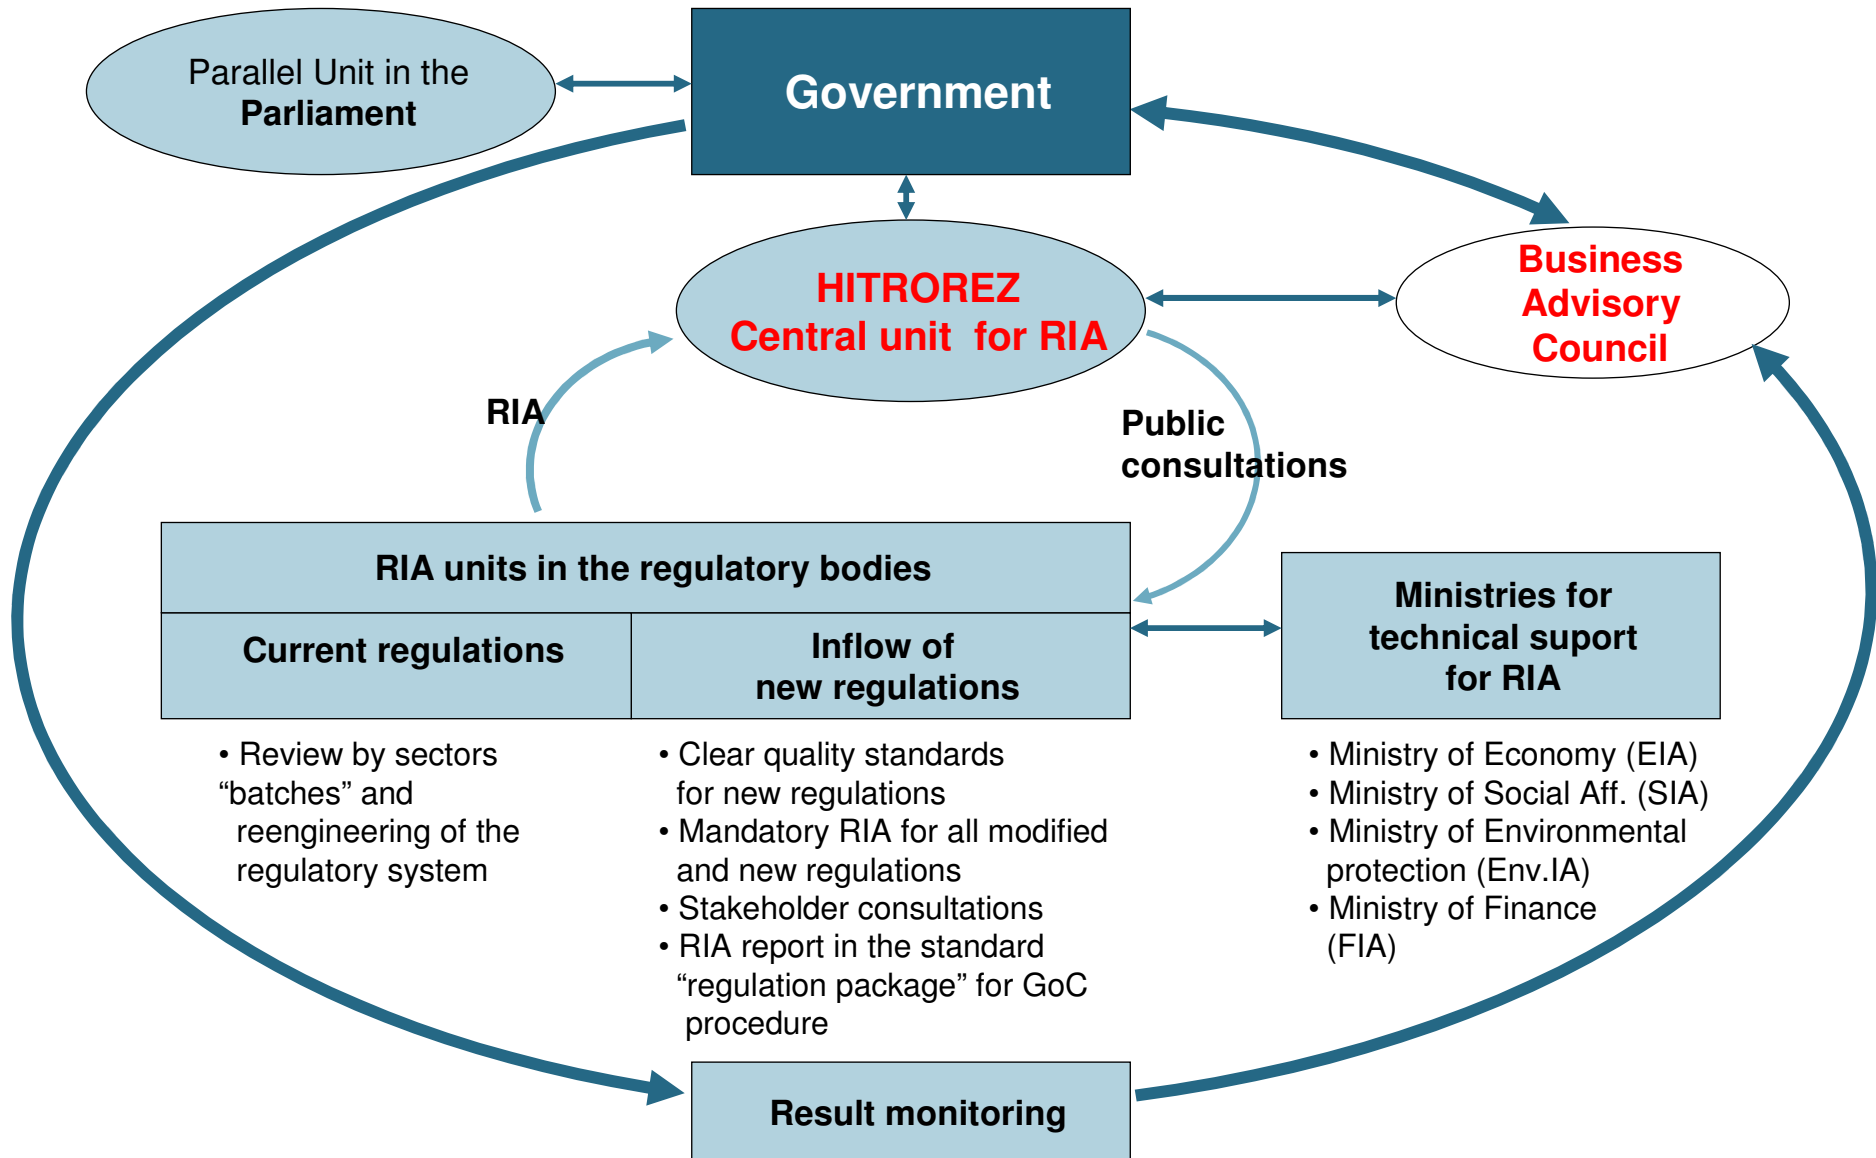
Parallel Unit in the **Parliament**

Government

HITROREZ
Central unit for RIA

Business Advisory Council

RIA

Public consultations

RIA units in the regulatory bodies

| Current regulations | Inflow of new regulations |
|---|---|

Ministries for technical suport for RIA

• Review by sectors “batches” and reengineering of the regulatory system

• Clear quality standards for new regulations
• Mandatory RIA for all modified and new regulations
• Stakeholder consultations
• RIA report in the standard “regulation package” for GoC procedure

• Ministry of Economy (EIA)
• Ministry of Social Aff. (SIA)
• Ministry of Environmental protection (Env.IA)
• Ministry of Finance (FIA)

Result monitoring